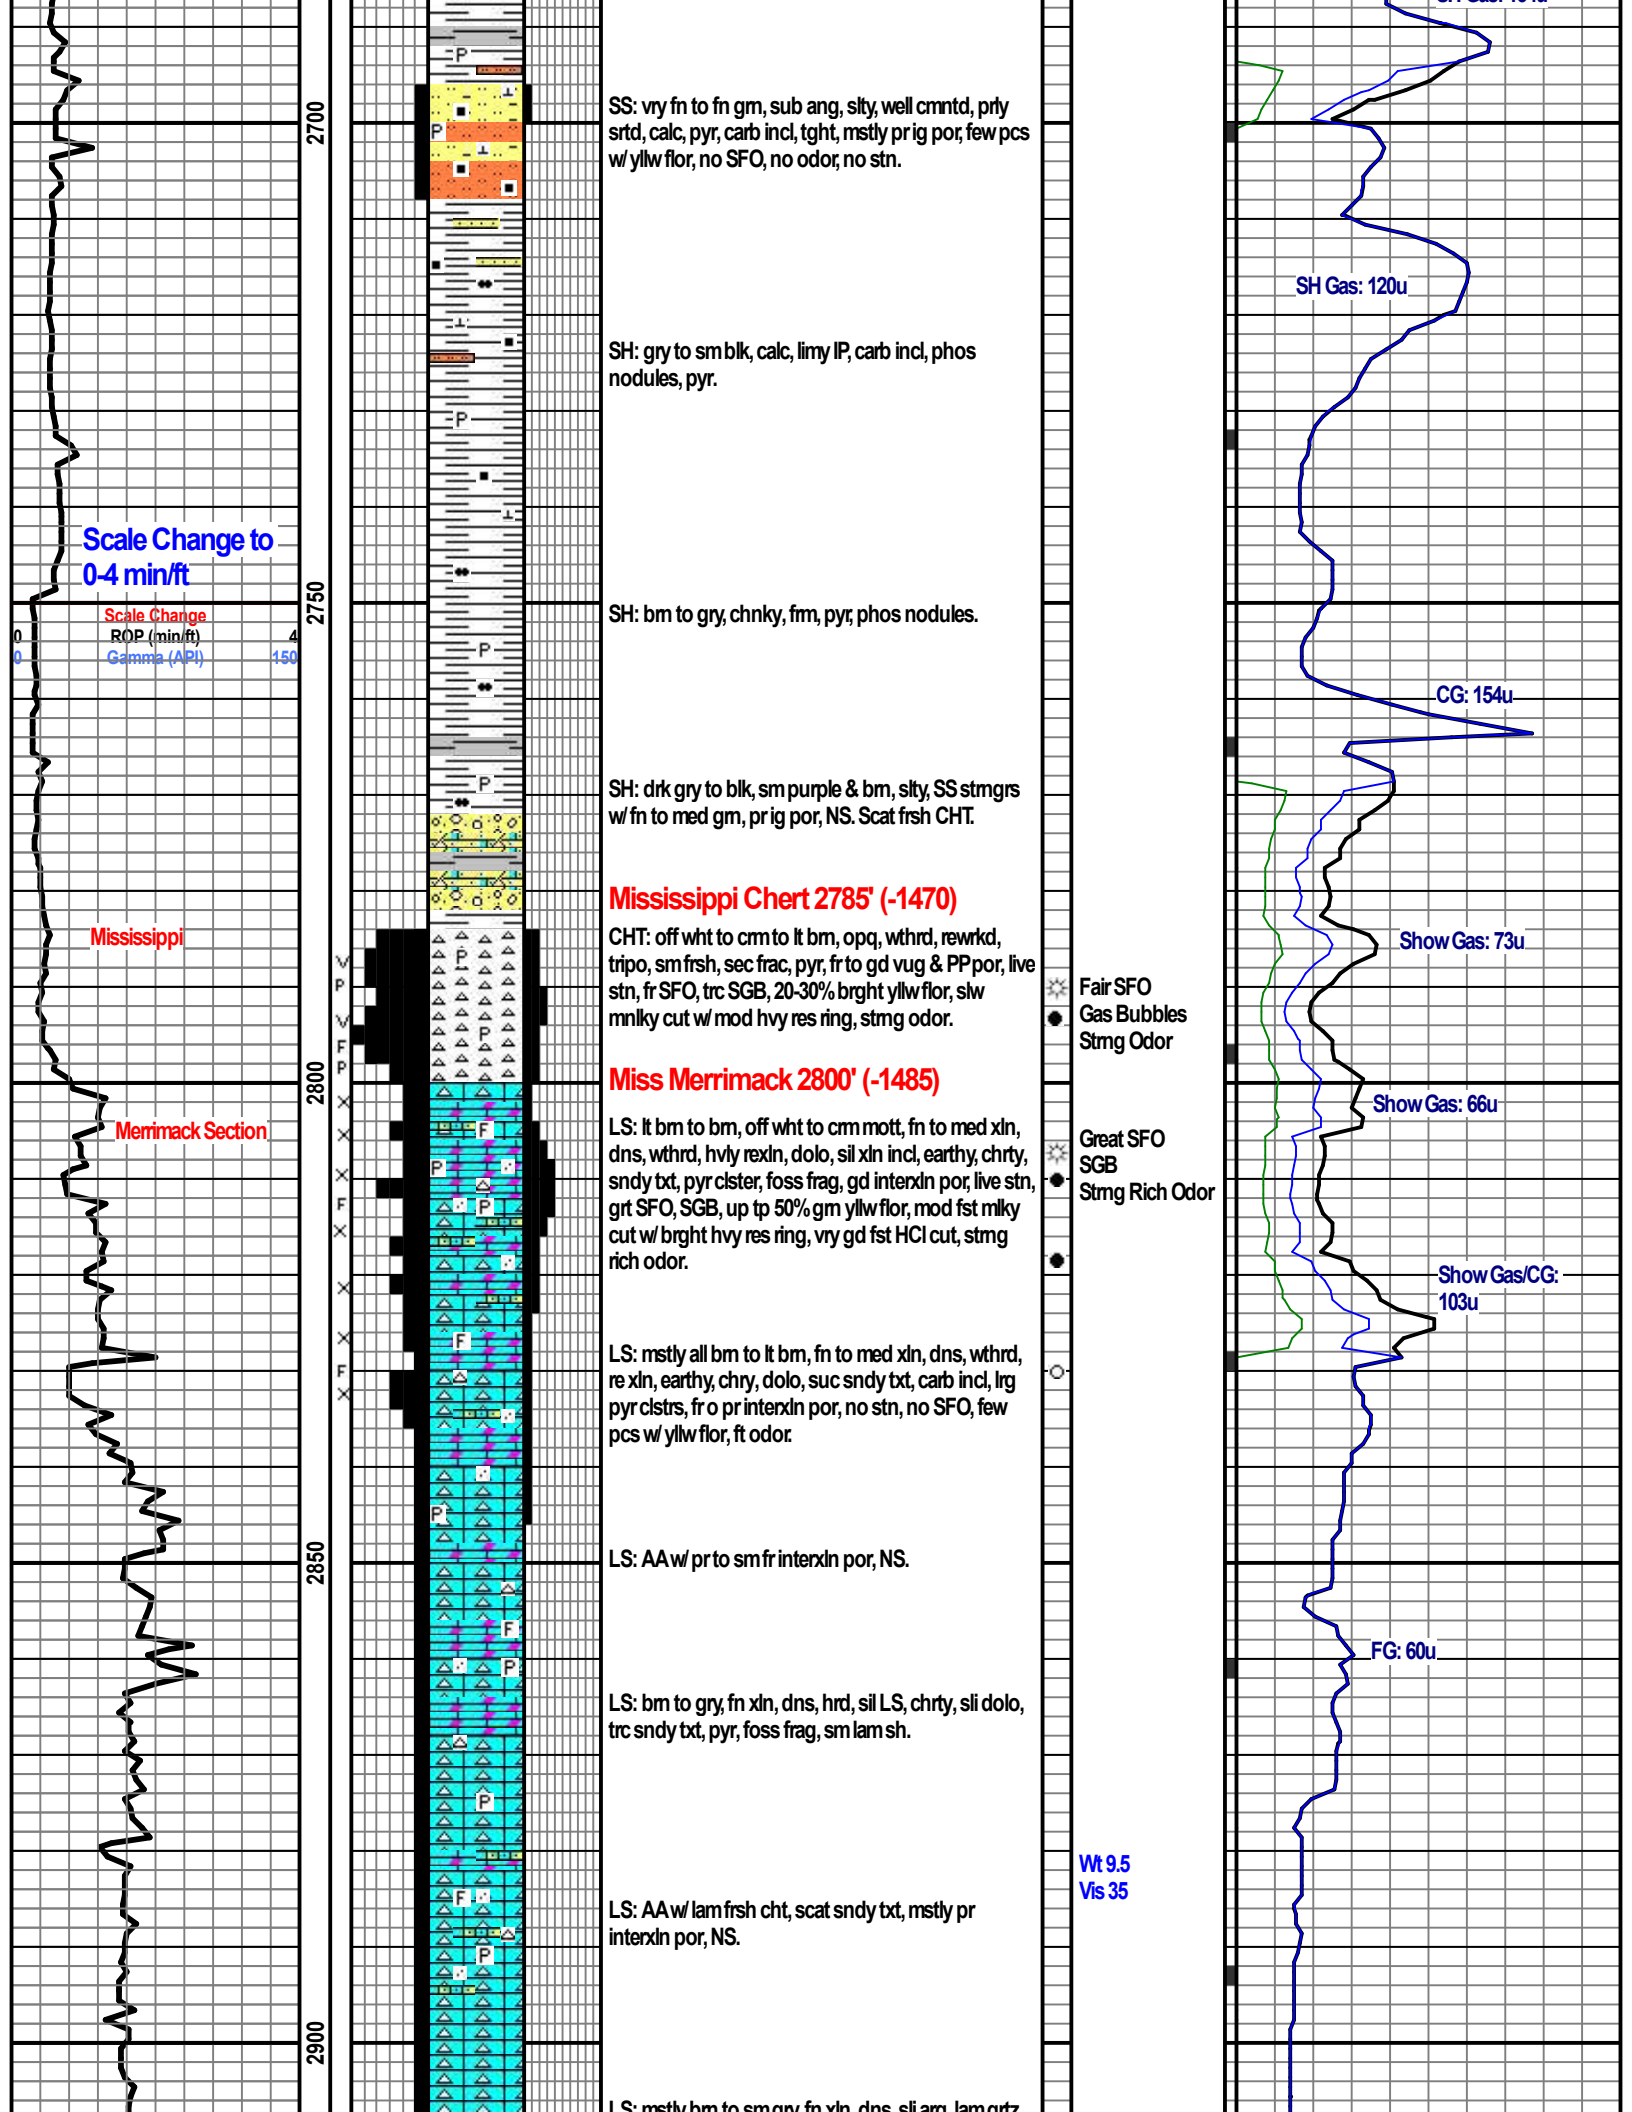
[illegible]

2700

SS: vry fn to fn grn, sub ang, slty, well cmntd, prly srtd, calc, pyr, carb incl, tght, mstly pr ig por, few pcs w/ yllw flor, no SFO, no odor, no stn.

SH Gas: 120u

SH: gry to sm blk, calc, limy IP, carb incl, phos nodules, pyr.

Scale Change to 0-4 min/ft

2750

SH: brn to gry, chnky, frm, pyr, phos nodules.

Scale Change
0 ROP (min/ft) 4
0 Gamma (API) 150

CG: 154u

SH: drk gry to blk, sm purple & brn, slty, SS strngrs w/ fn to med grn, pr ig por, NS. Scat frsh CHT.

Mississippi Chert 2785' (-1470)

Mississippi

CHT: off wht to crm to lt brn, opq, wthrd, rewrkd, tripo, sm frsh, sec frac, pyr, fr to gd vug & PP por, live stn, fr SFO, trc SGB, 20-30% brght yllw flor, slw mnlky cut w/ mod hvy res ring, strng odor.

Show Gas: 73u

Fair SFO
Gas Bubbles
Strng Odor

Miss Merrimack 2800' (-1485)

2800

Show Gas: 66u

Merrimack Section

LS: lt brn to brn, off wht to crm mott, fn to med xln, dns, wthrd, hvly rexln, dolo, sil xln incl, earthy, chrty, sndy txt, pyr clster, foss frag, gd interxln por, live stn, grt SFO, SGB, up tp 50% grn yllw flor, mod fst mlky cut w/ brght hvy res ring, vry gd fst HCl cut, strng rich odor.

Great SFO
SGB
Strng Rich Odor

Show Gas/CG: 103u

LS: mstly all brn to lt brn, fn to med xln, dns, wthrd, re xln, earthy, chry, dolo, suc sndy txt, carb incl, lrg pyr clstrs, fr o pr interxln por, no stn, no SFO, few pcs w/ yllw flor, ft odor.

2850

LS: AA w/ pr to sm fr interxln por, NS.

FG: 60u

LS: brn to gry, fn xln, dns, hrd, sil LS, chrty, sli dolo, trc sndy txt, pyr, foss frag, sm lam sh.

Wt 9.5
Vis 35

LS: AA w/ lam frsh cht, scat sndy txt, mstly pr interxln por, NS.

2900

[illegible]